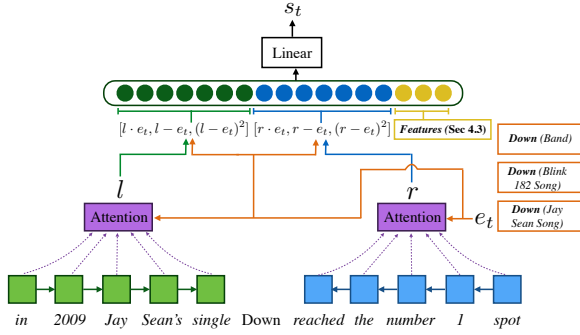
$s_t$

Linear

$[l \cdot e_t, l - e_t, (l - e_t)^2]$ $[r \cdot e_t, r - e_t, (r - e_t)^2]$ **Features (Sec 4.3)**

**Down** (Band)

**Down** (Blink 182 Song)

**Down** (Jay Sean Song)

$l$

$r$

$e_t$

Attention

Attention

in 2009 Jay Sean's single Down reached the number 1 spot